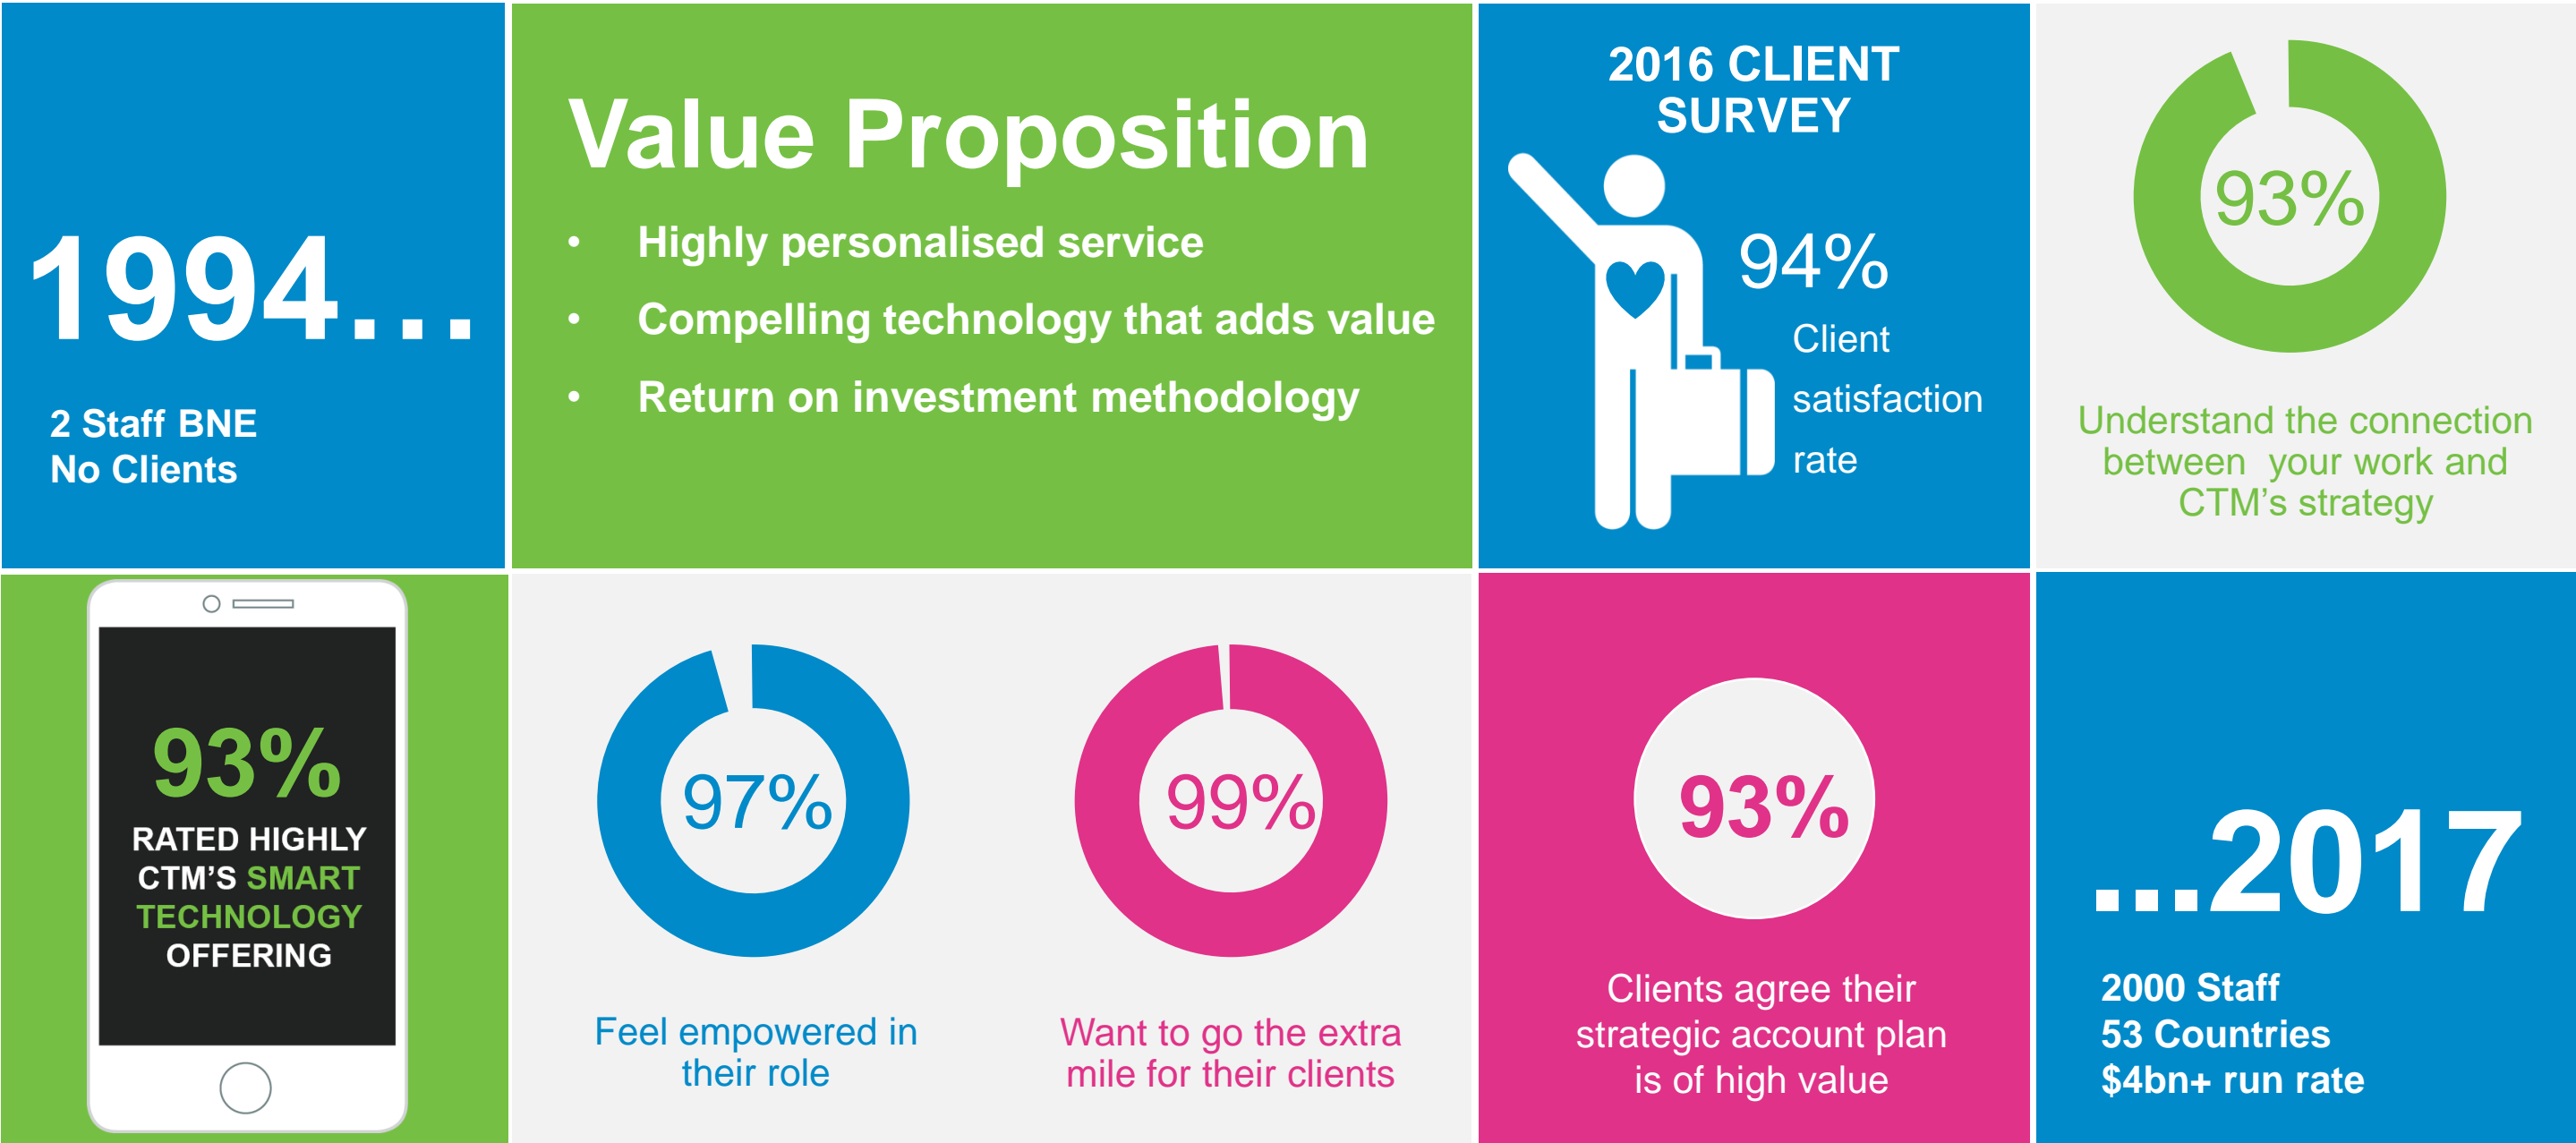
1994...

2 Staff BNE
No Clients

Value Proposition

- Highly personalised service
- Compelling technology that adds value
- Return on investment methodology

2016 CLIENT SURVEY

94%

Client satisfaction rate

93%

Understand the connection between your work and CTM's strategy

93%

RATED HIGHLY CTM'S SMART TECHNOLOGY OFFERING

97%

Feel empowered in their role

99%

Want to go the extra mile for their clients

93%

Clients agree their strategic account plan is of high value

...2017

2000 Staff
53 Countries
$4bn+ run rate